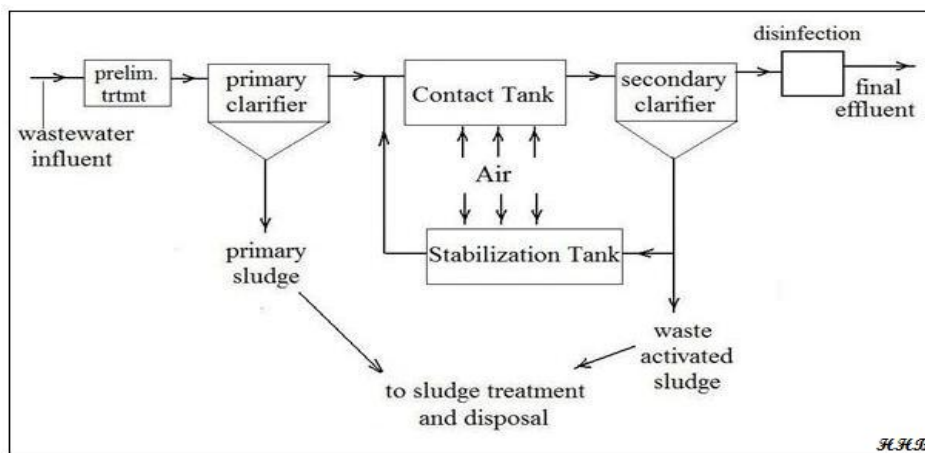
wastewater influent

prelim. trtmt

primary clarifier

Contact Tank

secondary clarifier

disinfection

final effluent

Air

Stabilization Tank

primary sludge

waste activated sludge

to sludge treatment and disposal

HHB